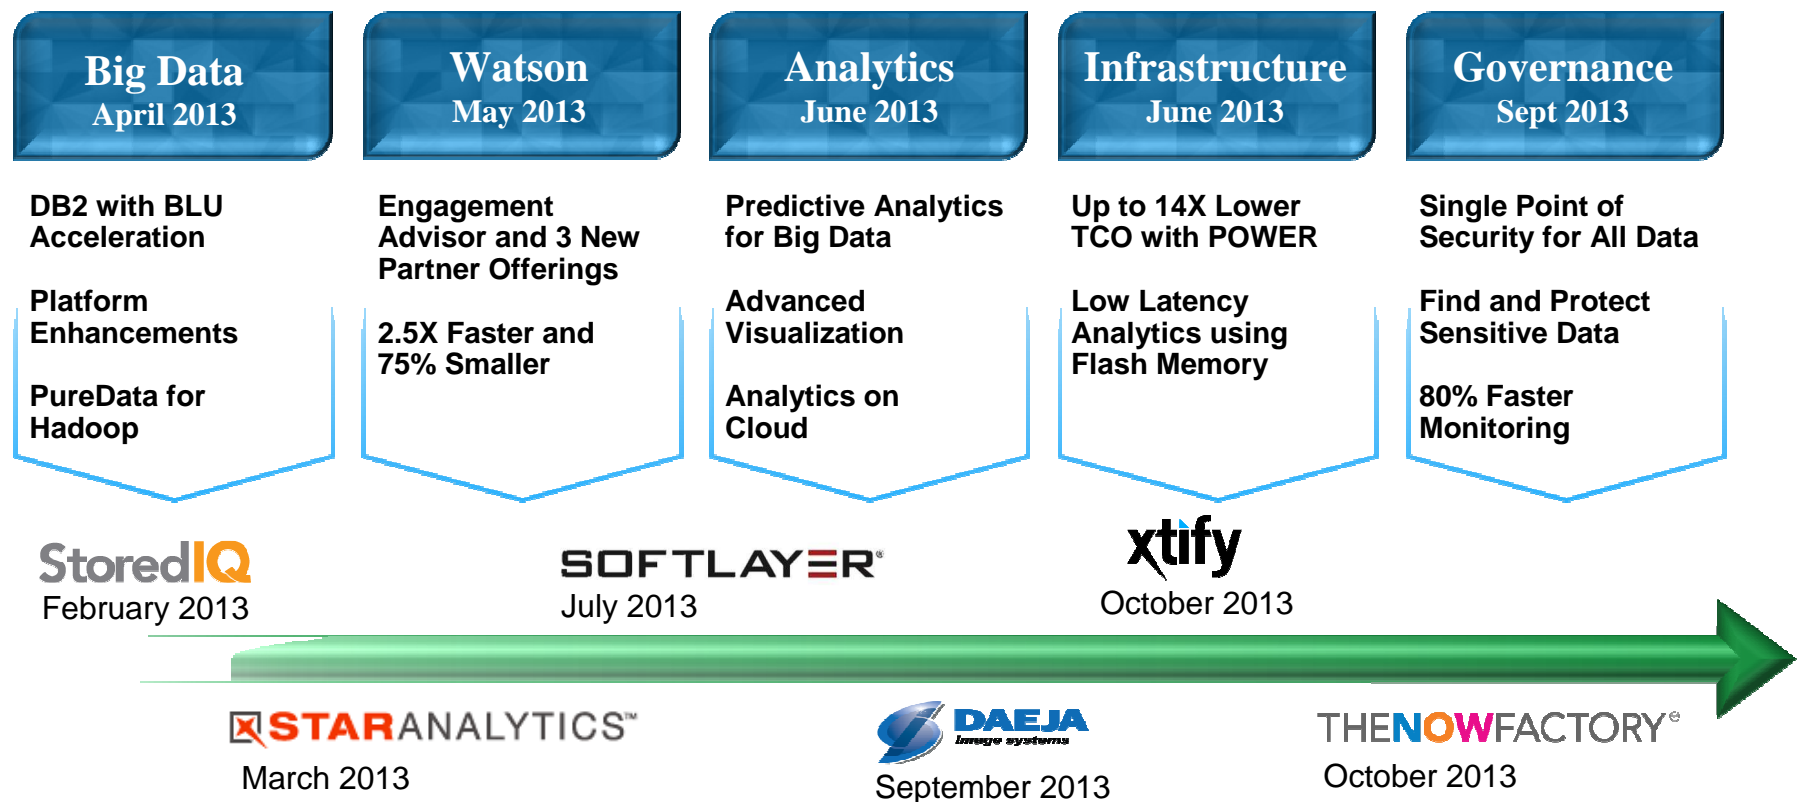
Big Data
April 2013

DB2 with BLU Acceleration

Platform Enhancements

PureData for Hadoop

Watson
May 2013

Engagement Advisor and 3 New Partner Offerings

2.5X Faster and 75% Smaller

Analytics
June 2013

Predictive Analytics for Big Data

Advanced Visualization

Analytics on Cloud

Infrastructure
June 2013

Up to 14X Lower TCO with POWER

Low Latency Analytics using Flash Memory

Governance
Sept 2013

Single Point of Security for All Data

Find and Protect Sensitive Data

80% Faster Monitoring

StoredIQ
February 2013

SOFTLAYER®
July 2013

xtify
October 2013

STARANALYTICS™
March 2013

DAEJA
Image systems
September 2013

THENOWFACTORY
October 2013